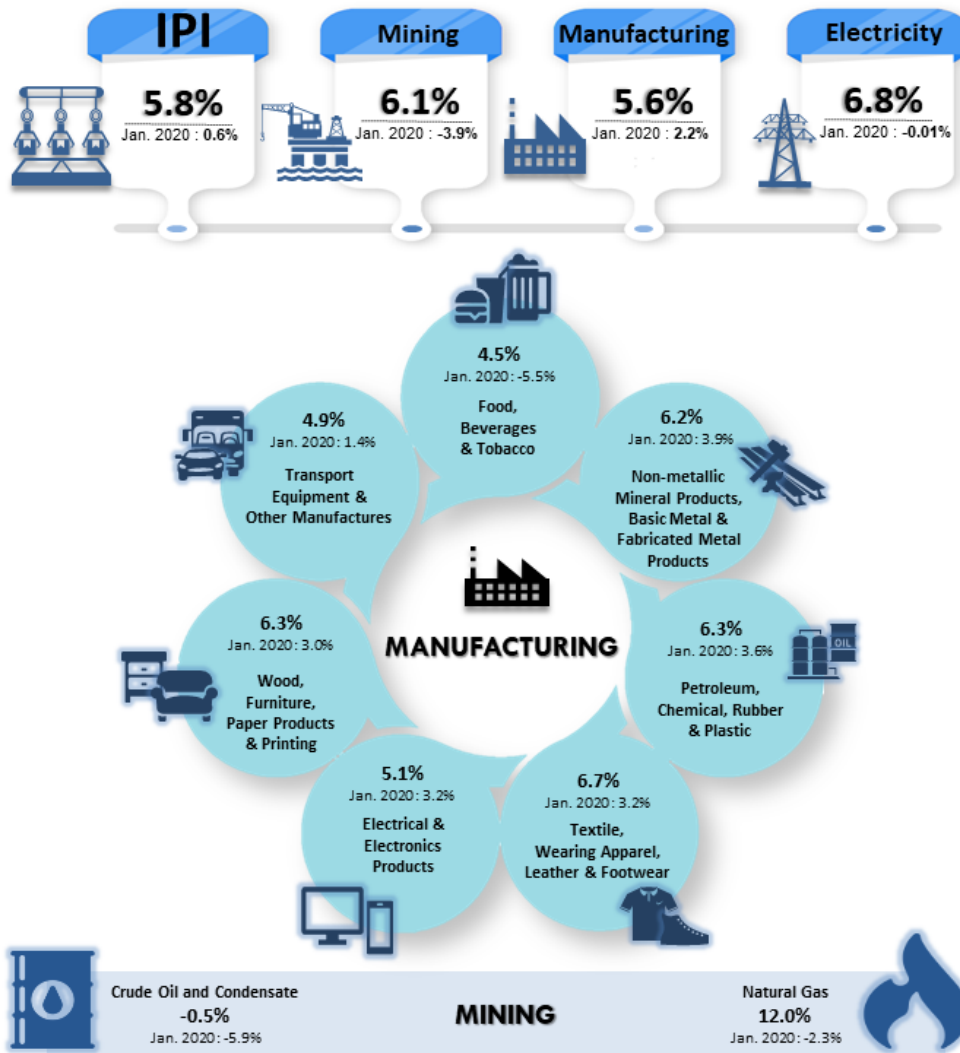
IPI
5.8%
Jan. 2020 : 0.6%

Mining
6.1%
Jan. 2020 : -3.9%

Manufacturing
5.6%
Jan. 2020 : 2.2%

Electricity
6.8%
Jan. 2020 : -0.01%

4.5%
Jan. 2020 : -5.5%
Food, Beverages & Tobacco

6.2%
Jan. 2020 : 3.9%
Non-metallic Mineral Products, Basic Metal & Fabricated Metal Products

6.3%
Jan. 2020 : 3.6%
Petroleum, Chemical, Rubber & Plastic

6.7%
Jan. 2020 : 3.2%
Textile, Wearing Apparel, Leather & Footwear

5.1%
Jan. 2020 : 3.2%
Electrical & Electronics Products

6.3%
Jan. 2020 : 3.0%
Wood, Furniture, Paper Products & Printing

4.9%
Jan. 2020 : 1.4%
Transport Equipment & Other Manufactures

MANUFACTURING

OIL

Crude Oil and Condensate
-0.5%
Jan. 2020 : -5.9%

MINING

Natural Gas
12.0%
Jan. 2020 : -2.3%